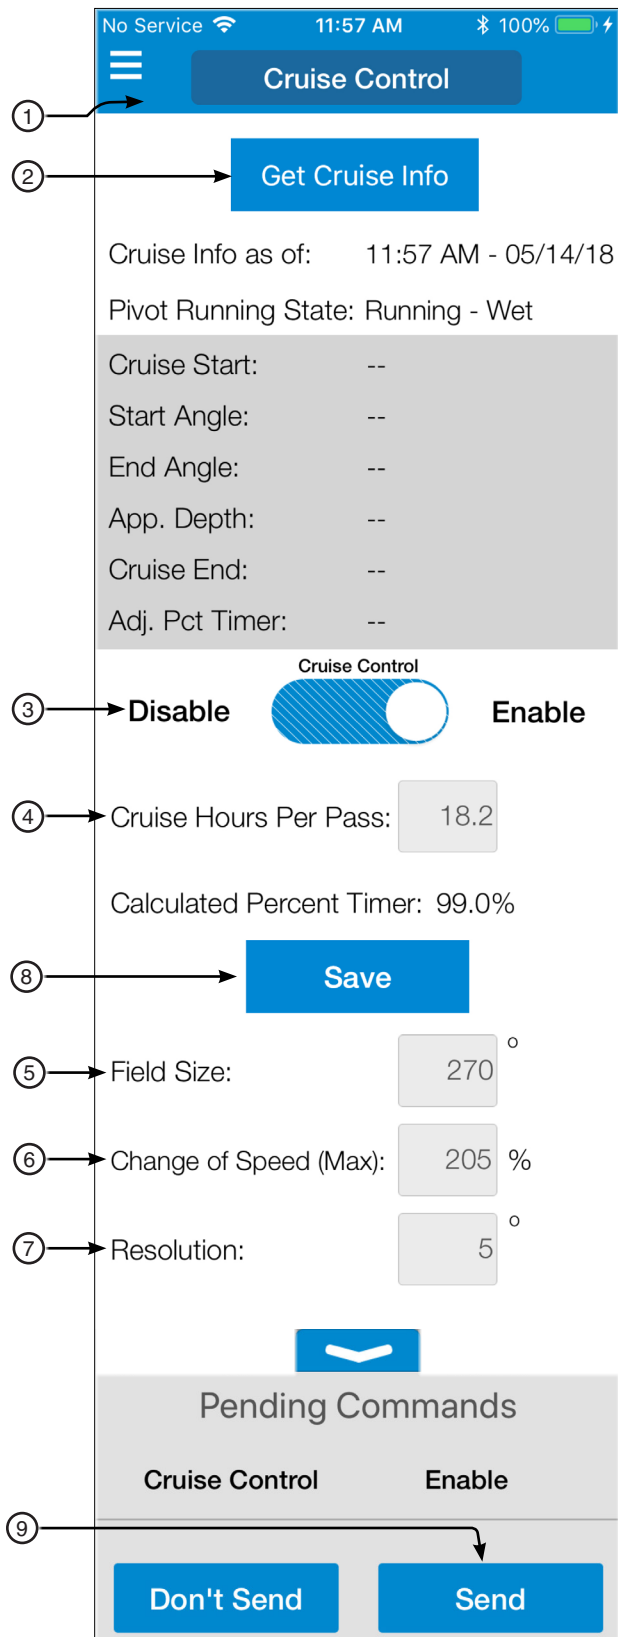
No Service 11:57 AM 100%

Cruise Control

1

2

Get Cruise Info

Cruise Info as of: 11:57 AM - 05/14/18

Pivot Running State: Running - Wet

Cruise Start: --

Start Angle: --

End Angle: --

App. Depth: --

Cruise End: --

Adj. Pct Timer: --

Cruise Control

3

Disable

Enable

4

Cruise Hours Per Pass: 18.2

Calculated Percent Timer: 99.0%

8

Save

5

Field Size: 270 o

6

Change of Speed (Max): 205 %

7

Resolution: 5 o

Pending Commands

Cruise Control Enable

9

Don't Send

Send